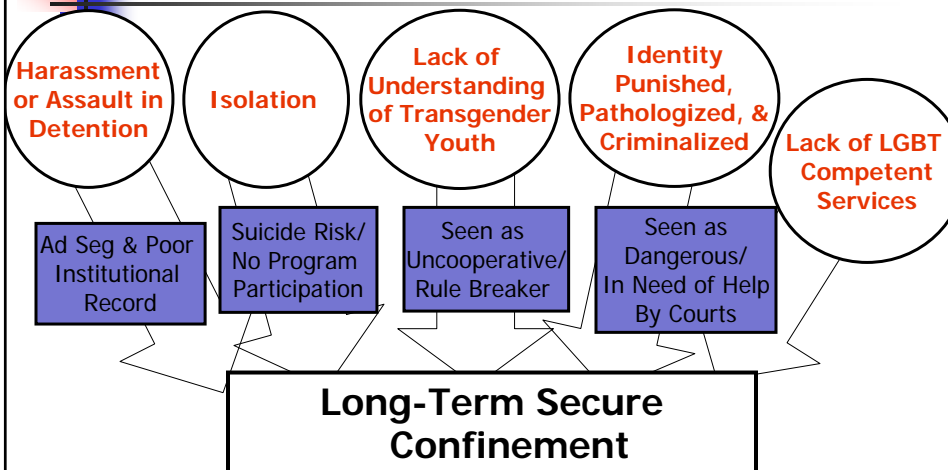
Harassment or Assault in Detention

Isolation

Lack of Understanding of Transgender Youth

Identity Punished, Pathologized, & Criminalized

Lack of LGBT Competent Services

Ad Seg & Poor Institutional Record

Suicide Risk/ No Program Participation

Seen as Uncooperative/ Rule Breaker

Seen as Dangerous/ In Need of Help By Courts

Long-Term Secure Confinement